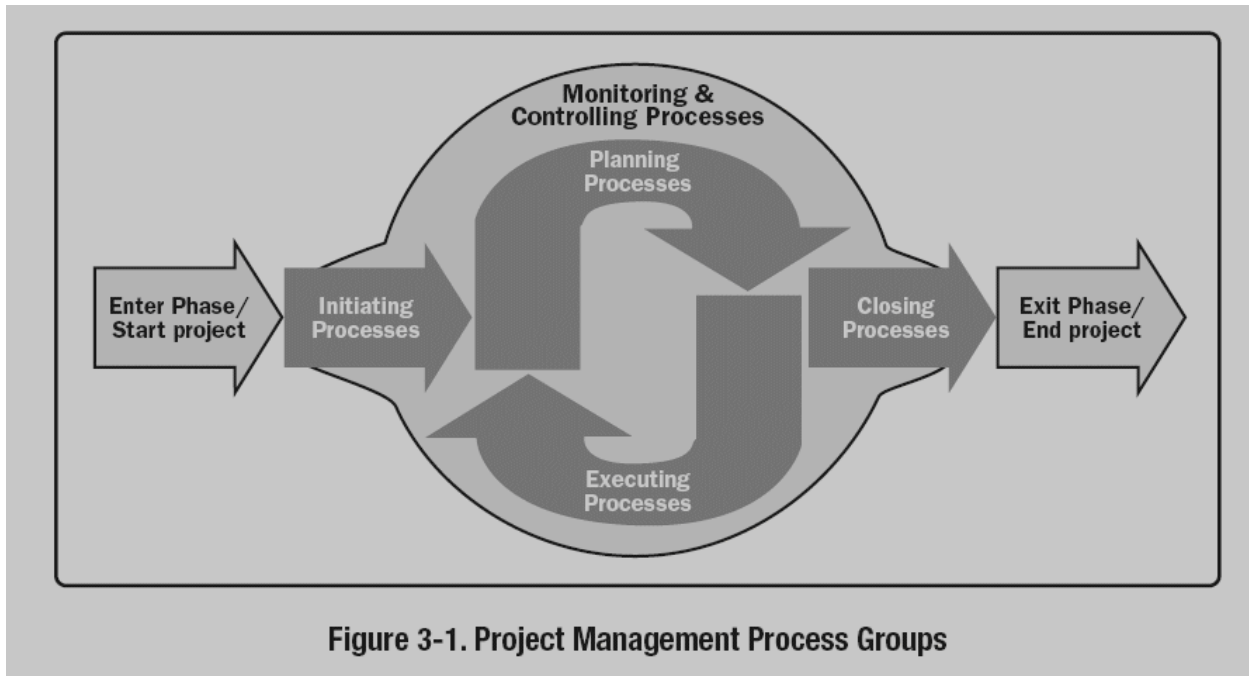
Monitoring & Controlling Processes

Planning Processes

Enter Phase/ Start project

Initiating Processes

Closing Processes

Exit Phase/ End project

Executing Processes

Figure 3-1. Project Management Process Groups